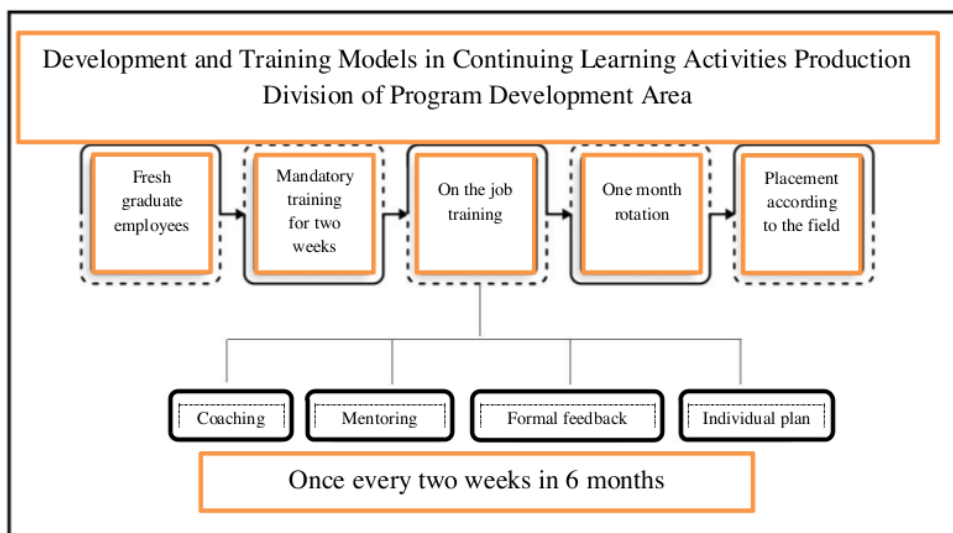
Development and Training Models in Continuing Learning Activities Production Division of Program Development Area

Fresh graduate employees

Mandatory training for two weeks

On the job training

One month rotation

Placement according to the field

Coaching

Mentoring

Formal feedback

Individual plan

Once every two weeks in 6 months